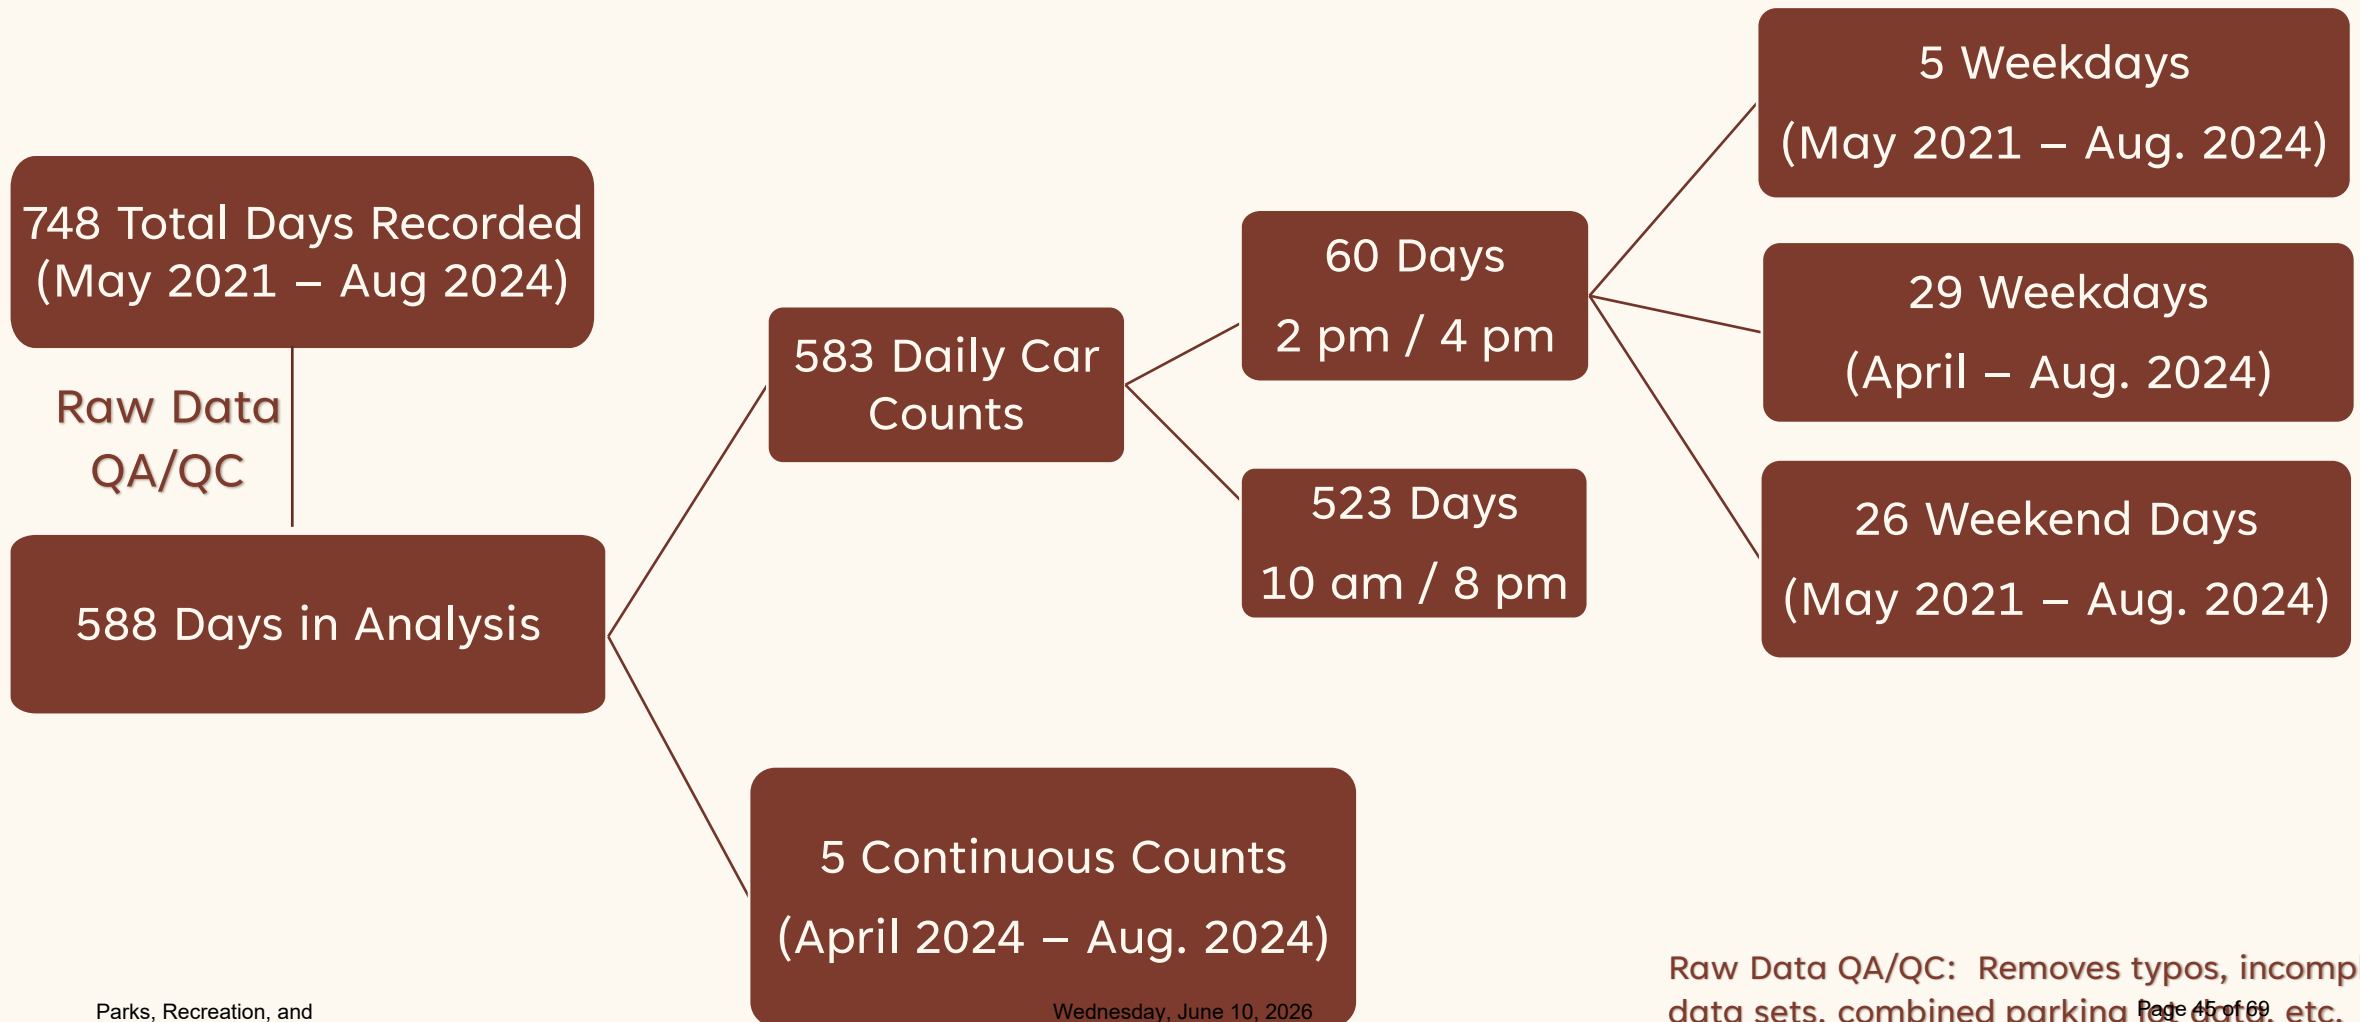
748 Total Days Recorded (May 2021 – Aug 2024)

Raw Data QA/QC

588 Days in Analysis

583 Daily Car Counts

60 Days
2 pm / 4 pm

523 Days
10 am / 8 pm

5 Weekdays
(May 2021 – Aug. 2024)

29 Weekdays
(April – Aug. 2024)

26 Weekend Days
(May 2021 – Aug. 2024)

5 Continuous Counts
(April 2024 – Aug. 2024)

Raw Data QA/QC: Removes typos, incomp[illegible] data sets, combined parking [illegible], etc.

Parks, Recreation, and

Wednesday, June 10, 2026

Page 45 of 69